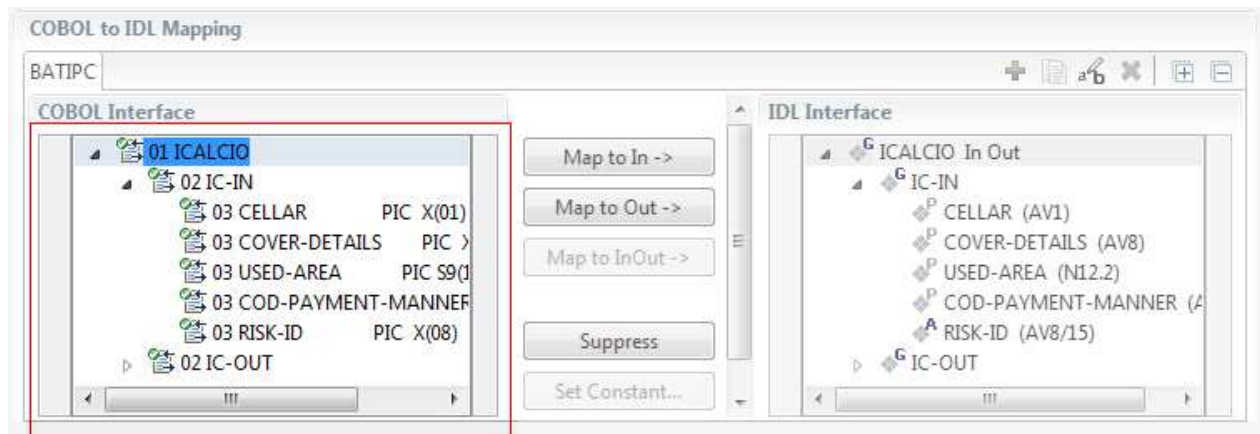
COBOL to IDL Mapping

BATIPC

COBOL Interface

01 ICALCIO
02 IC-IN
03 CELLAR PIC X(01)
03 COVER-DETAILS PIC X
03 USED-AREA PIC S9(1
03 COD-PAYMENT-MANNER
03 RISK-ID PIC X(08)
02 IC-OUT

Map to In ->
Map to Out ->
Map to InOut ->
Suppress
Set Constant...

IDL Interface

ICALCIO In Out
IC-IN
CELLAR (AV1)
COVER-DETAILS (AV8)
USED-AREA (N12.2)
COD-PAYMENT-MANNER (A
RISK-ID (AV8/15)
IC-OUT